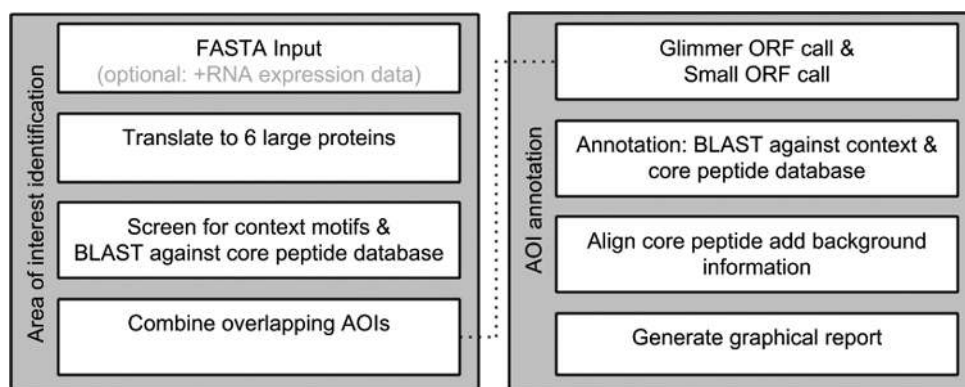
Area of interest identification

FASTA Input
(optional: +RNA expression data)

Translate to 6 large proteins

Screen for context motifs & BLAST against core peptide database

Combine overlapping AOIs

AOI annotation

Glimmer ORF call & Small ORF call

Annotation: BLAST against context & core peptide database

Align core peptide add background information

Generate graphical report